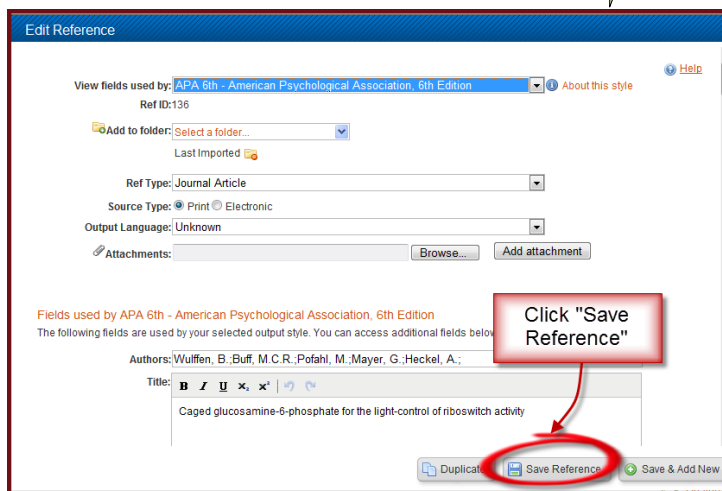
Edit Reference

Help

View fields used by: APA 6th - American Psychological Association, 6th Edition
About this style

Ref ID: 136

Add to folder: Select a folder...

Last Imported

Ref Type: Journal Article

Source Type: Print Electronic

Output Language: Unknown

Attachments: Browse... Add attachment

Fields used by APA 6th - American Psychological Association, 6th Edition

The following fields are used by your selected output style. You can access additional fields below

Click "Save Reference"

Authors: Wulffen, B.;Buff, M.C.R.;Pofahl, M.;Mayer, G.;Heckel, A.;

Title: B I U $x_2$ $x^2$

Caged glucosamine-6-phosphate for the light-control of riboswitch activity

Duplicat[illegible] Save Reference Save & Add New